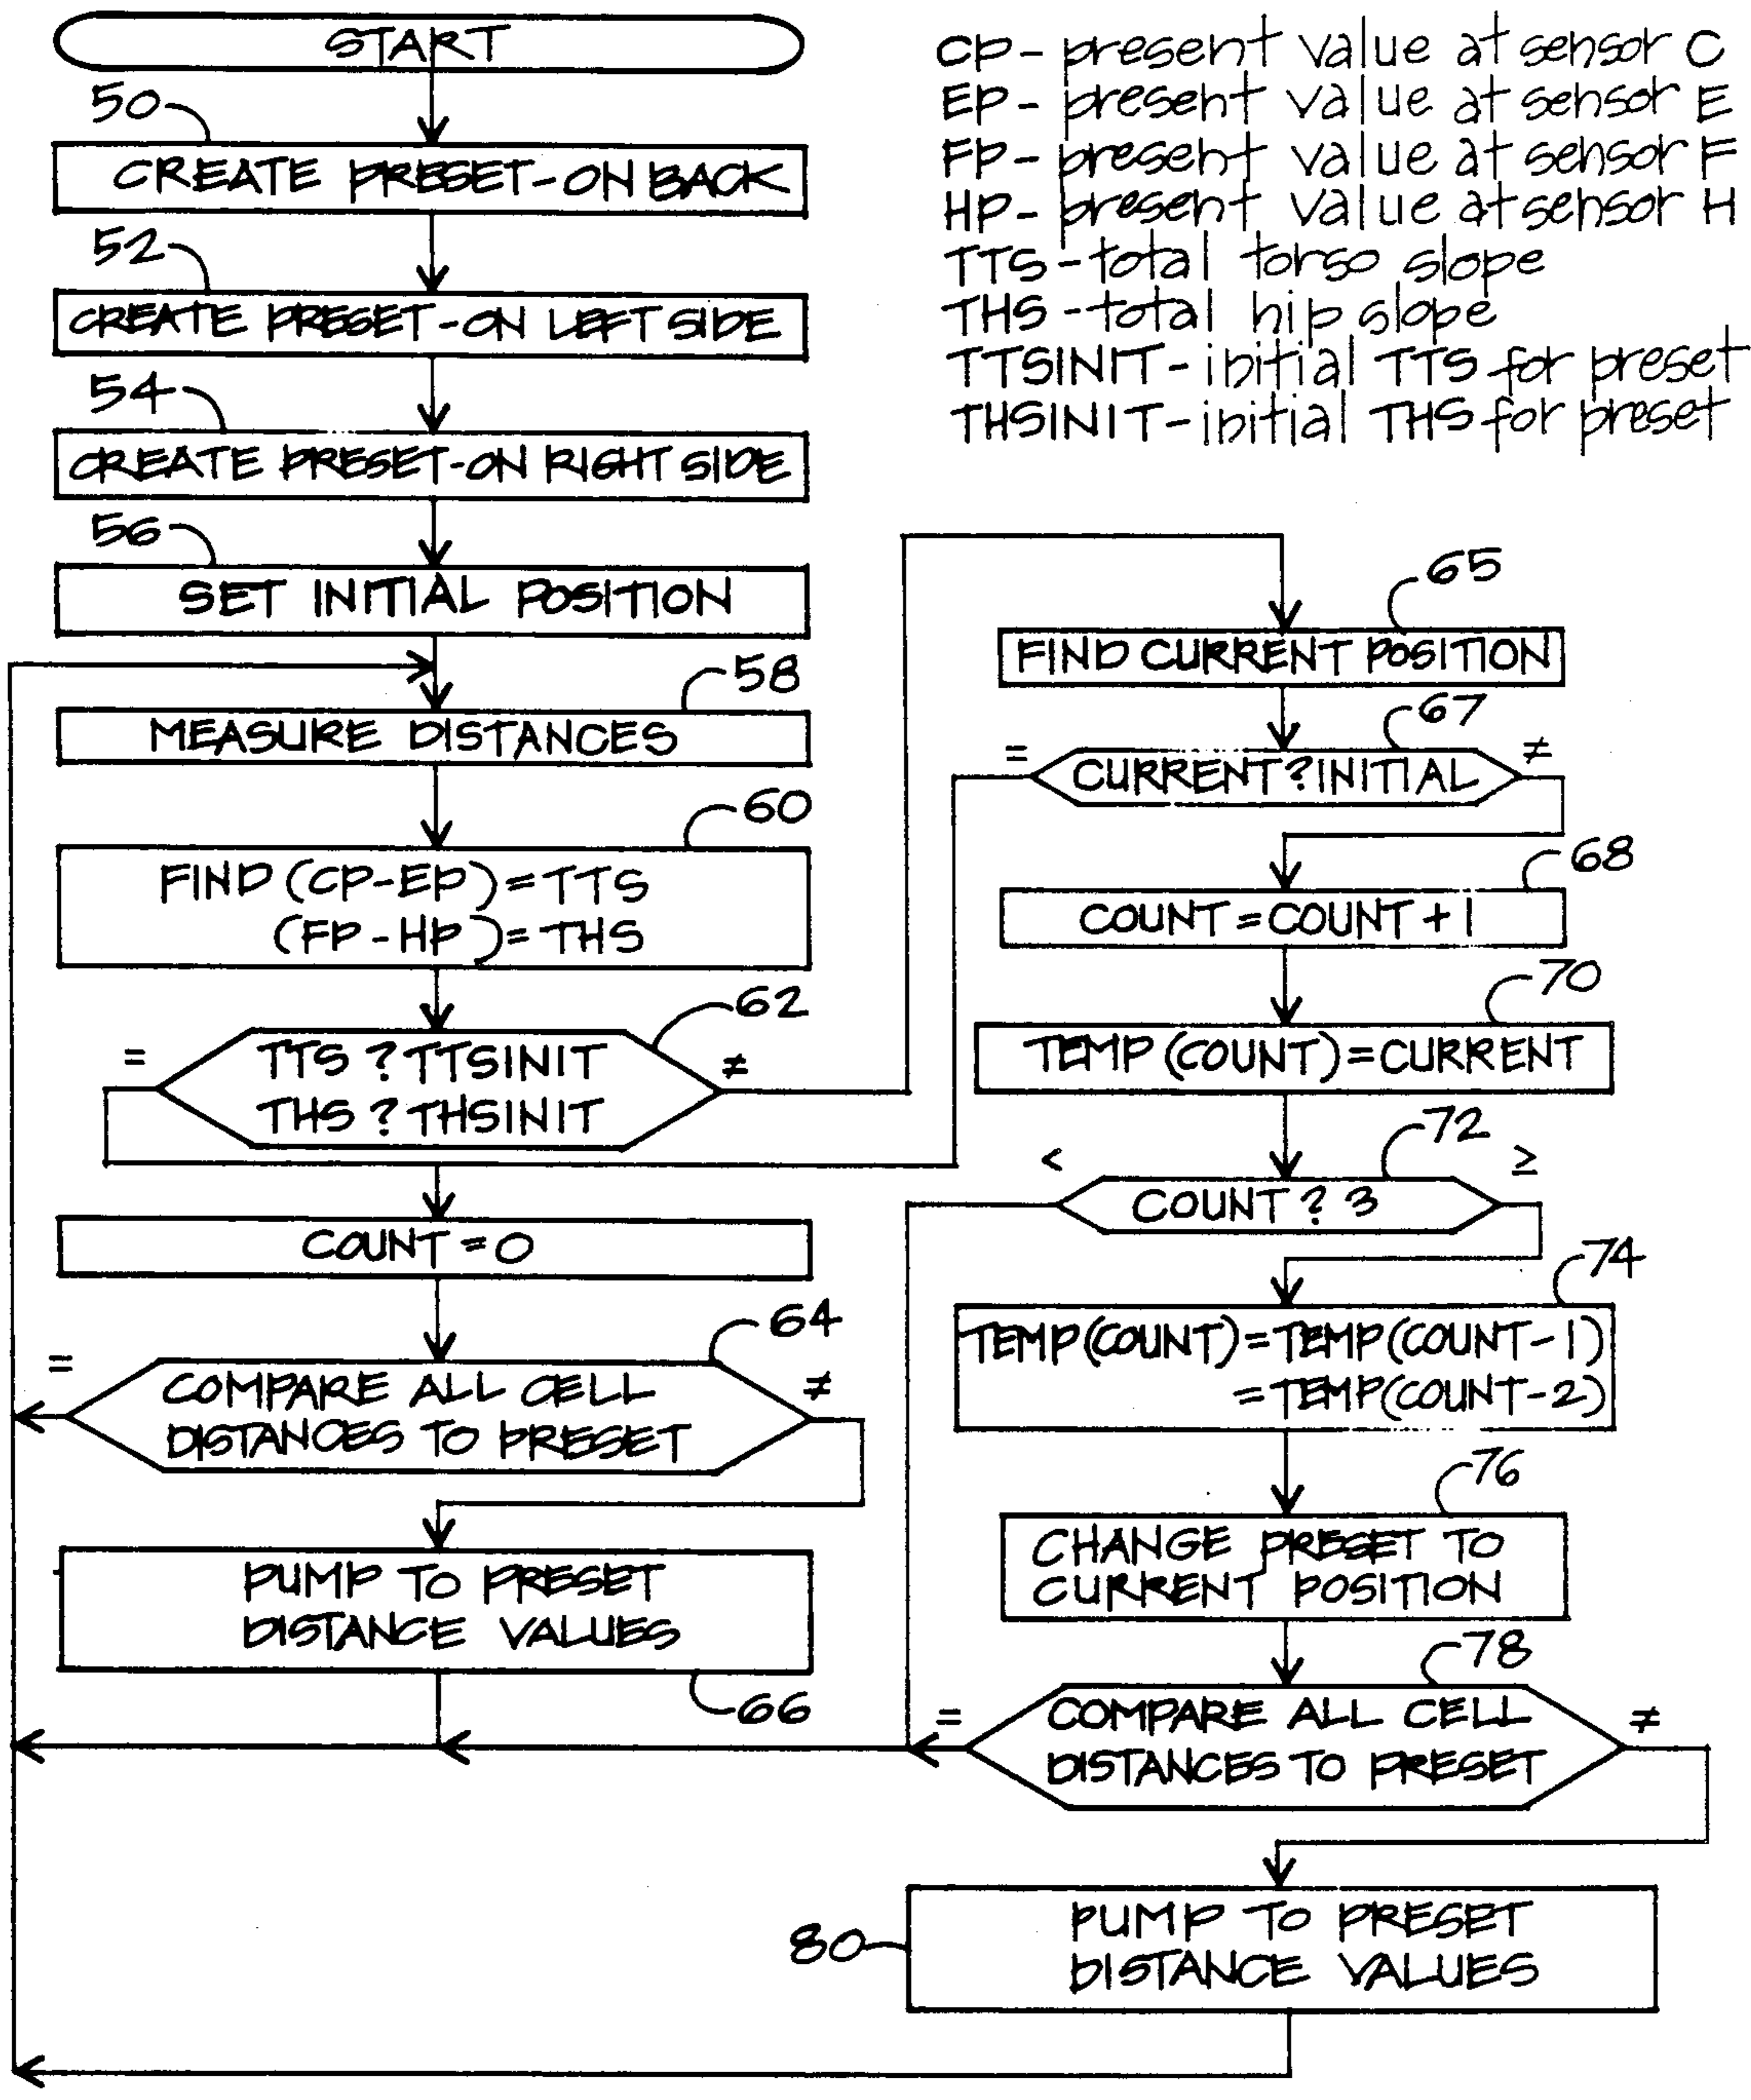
START

50

CREATE PRESET-ON BACK

52

CREATE PRESET-ON LEFT SIDE

54

CREATE PRESET-ON RIGHT SIDE

56

SET INITIAL POSITION

58

MEASURE DISTANCES

60

FIND (CP-EP)=TTS
(FP-HP)=THS

62

=

TTS ? TTSINIT
THS ? THSINIT

≠

COUNT = 0

64

=

COMPARE ALL CELL DISTANCES TO PRESET

≠

PUMP TO PRESET DISTANCE VALUES

66

CP- present value at sensor C
EP- present value at sensor E
FP- present value at sensor F
HP- present value at sensor H
TTS-total torso slope
THS-total hip slope
TTSINIT-initial TTS for preset
THSINIT-initial THS for preset

65

FIND CURRENT POSITION

67

=

CURRENT ? INITIAL

≠

68

COUNT = COUNT + 1

70

TEMP (COUNT) = CURRENT

72

<

COUNT ? 3

≥

74

TEMP(COUNT) = TEMP(COUNT-1)
= TEMP(COUNT-2)

76

CHANGE PRESET TO CURRENT POSITION

78

=

COMPARE ALL CELL DISTANCES TO PRESET

≠

80

PUMP TO PRESET DISTANCE VALUES